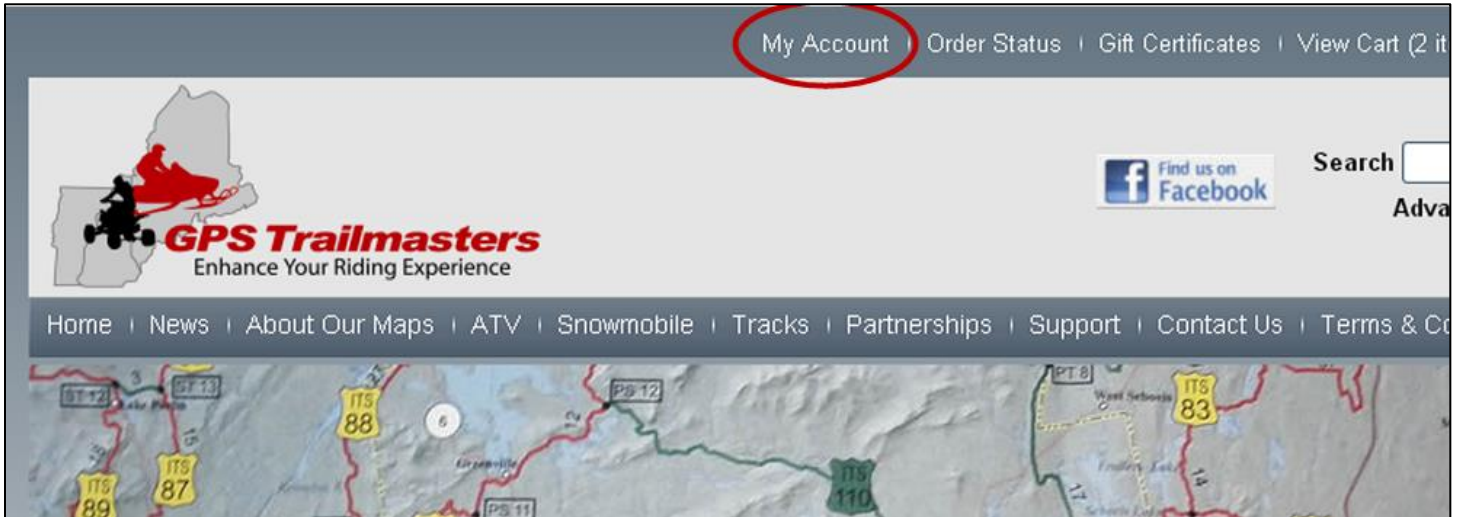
My Account | Order Status | Gift Certificates | View Cart (2 it

GPS Trailmasters
Enhance Your Riding Experience

Find us on Facebook

Search

Adva

Home | News | About Our Maps | ATV | Snowmobile | Tracks | Partnerships | Support | Contact Us | Terms & Co

ST 12 ST 13 3 15 ITS 88 6 PS 12 12 PT 8 ITS 83 West Seboeis ITS 87 ITS 89 Greenville ITS 110 PS 11 17 14